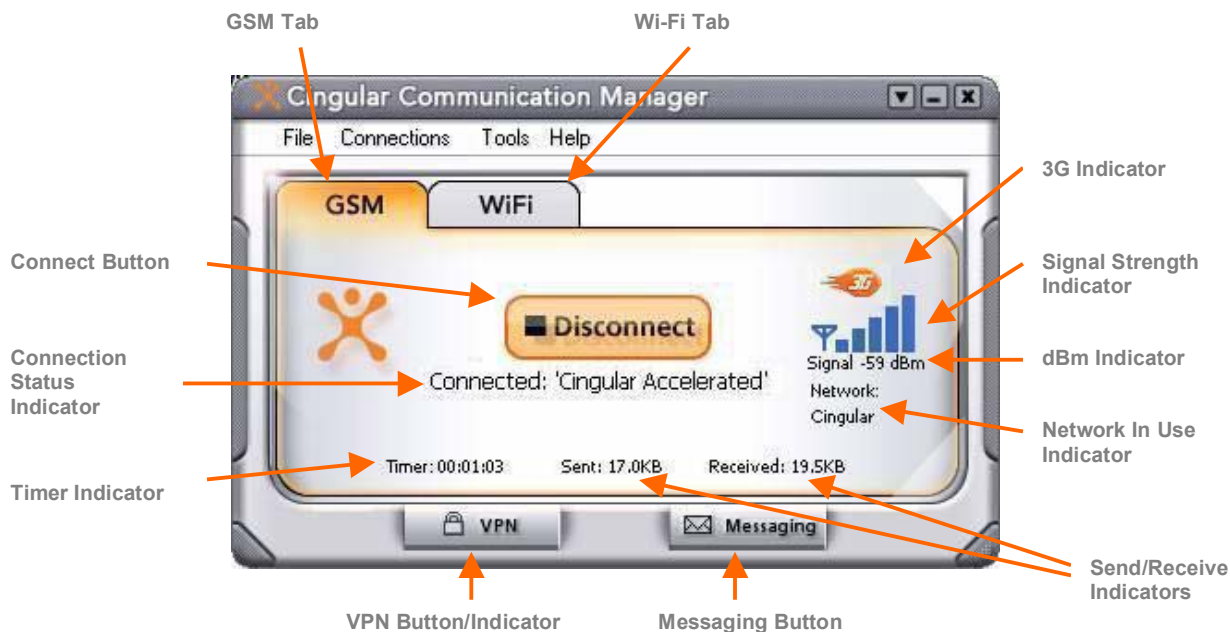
GSM Tab

Wi-Fi Tab

Cingular Communication Manager

File Connections Tools Help

GSM

WiFi

3G Indicator

Connect Button

3G

Signal Strength Indicator

Disconnect

Connection Status Indicator

Signal -59 dBm

dBm Indicator

Connected: 'Cingular Accelerated'

Network:

Cingular

Network In Use Indicator

Timer: 00:01:03

Sent: 17.0KB

Received: 19.5KB

Timer Indicator

VPN

Messaging

Send/Receive Indicators

VPN Button/Indicator

Messaging Button